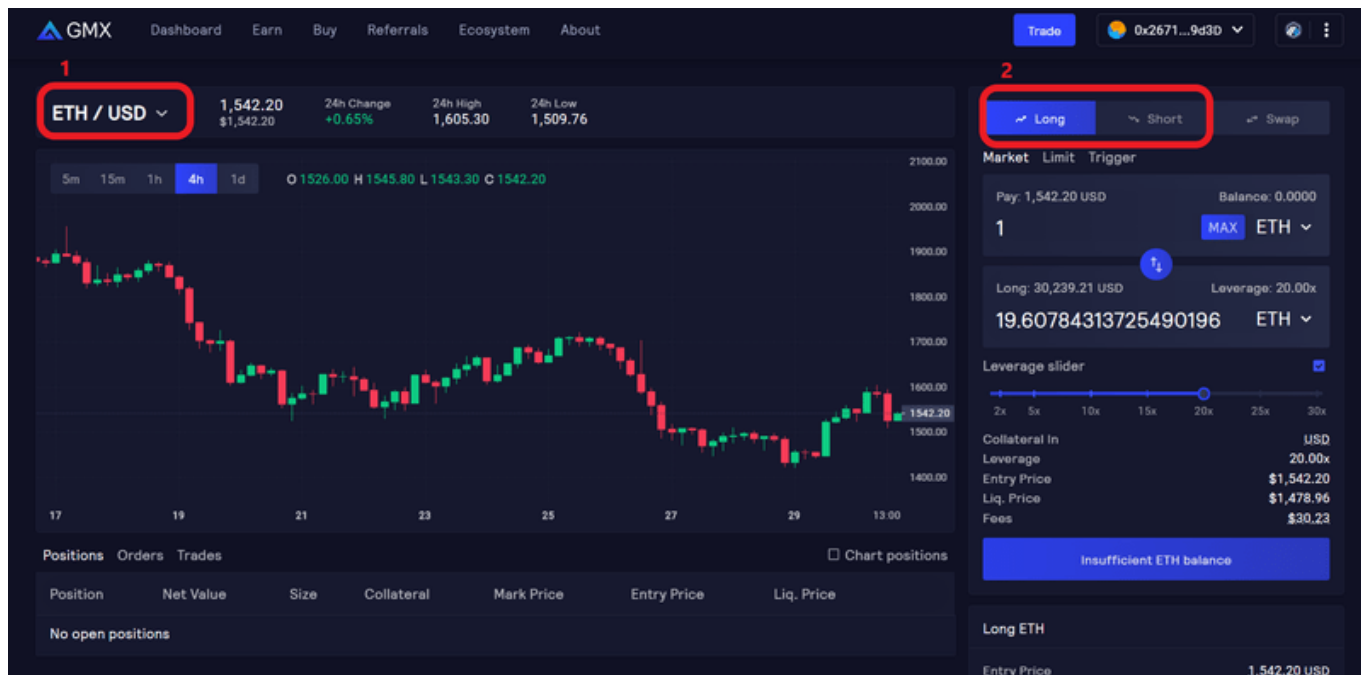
GMX Dashboard Earn Buy Referrals Ecosystem About

Trade 0x2671...9d3D

1

ETH / USD

1,542.20
$1,542.20

24h Change
+0.65%

24h High
1,605.30

24h Low
1,509.76

5m 15m 1h 4h 1d

O 1526.00 H 1545.80 L 1543.30 C 1542.20

2100.00
2000.00
1900.00
1800.00
1700.00
1600.00
1542.20
1500.00
1400.00

17 19 21 23 25 27 29 13:00

Positions Orders Trades

Chart positions

| Position | Net Value | Size | Collateral | Mark Price | Entry Price | Liq. Price |
|---|---|---|---|---|---|---|
| No open positions | | | | | | |

2

Long Short Swap

Market Limit Trigger

Pay: 1,542.20 USD
Balance: 0.0000
1
MAX ETH

Long: 30,239.21 USD
Leverage: 20.00x
19.60784313725490196
ETH

Leverage slider

2x 5x 10x 15x 20x 25x 30x

Collateral In USD
Leverage 20.00x
Entry Price $1,542.20
Liq. Price $1,478.96
Fees $30.23

Insufficient ETH balance

Long ETH

Entry Price 1,542.20 USD